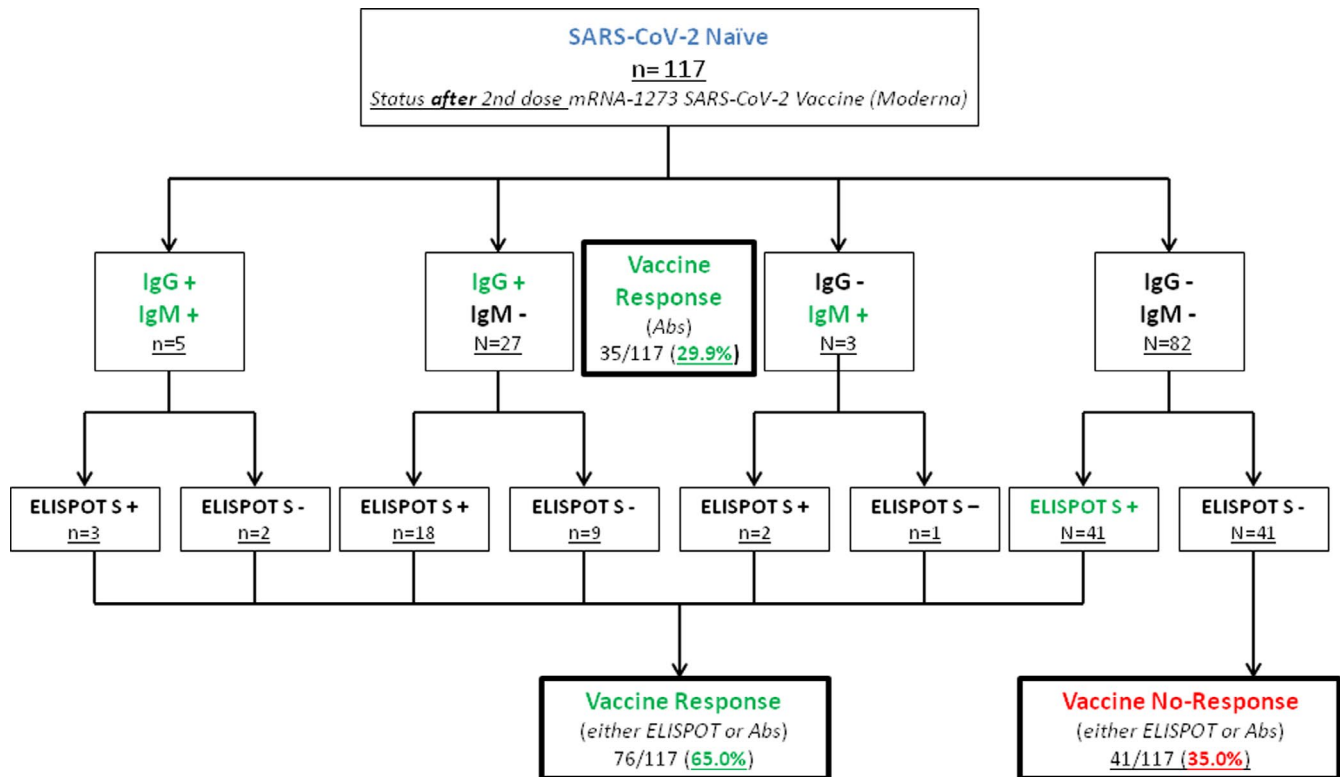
SARS-CoV-2 Naïve
n= 117
Status after 2nd dose mRNA-1273 SARS-CoV-2 Vaccine (Moderna)

IgG +
IgM +
n=5

IgG +
IgM -
N=27

Vaccine Response
(Abs)
35/117 (29.9%)

IgG -
IgM +
N=3

IgG -
IgM -
N=82

ELISPOT S +
n=3

ELISPOT S -
n=2

ELISPOT S +
n=18

ELISPOT S -
n=9

ELISPOT S +
n=2

ELISPOT S –
n=1

ELISPOT S +
N=41

ELISPOT S -
N=41

Vaccine Response
(either ELISPOT or Abs)
76/117 (65.0%)

Vaccine No-Response
(either ELISPOT or Abs)
41/117 (35.0%)